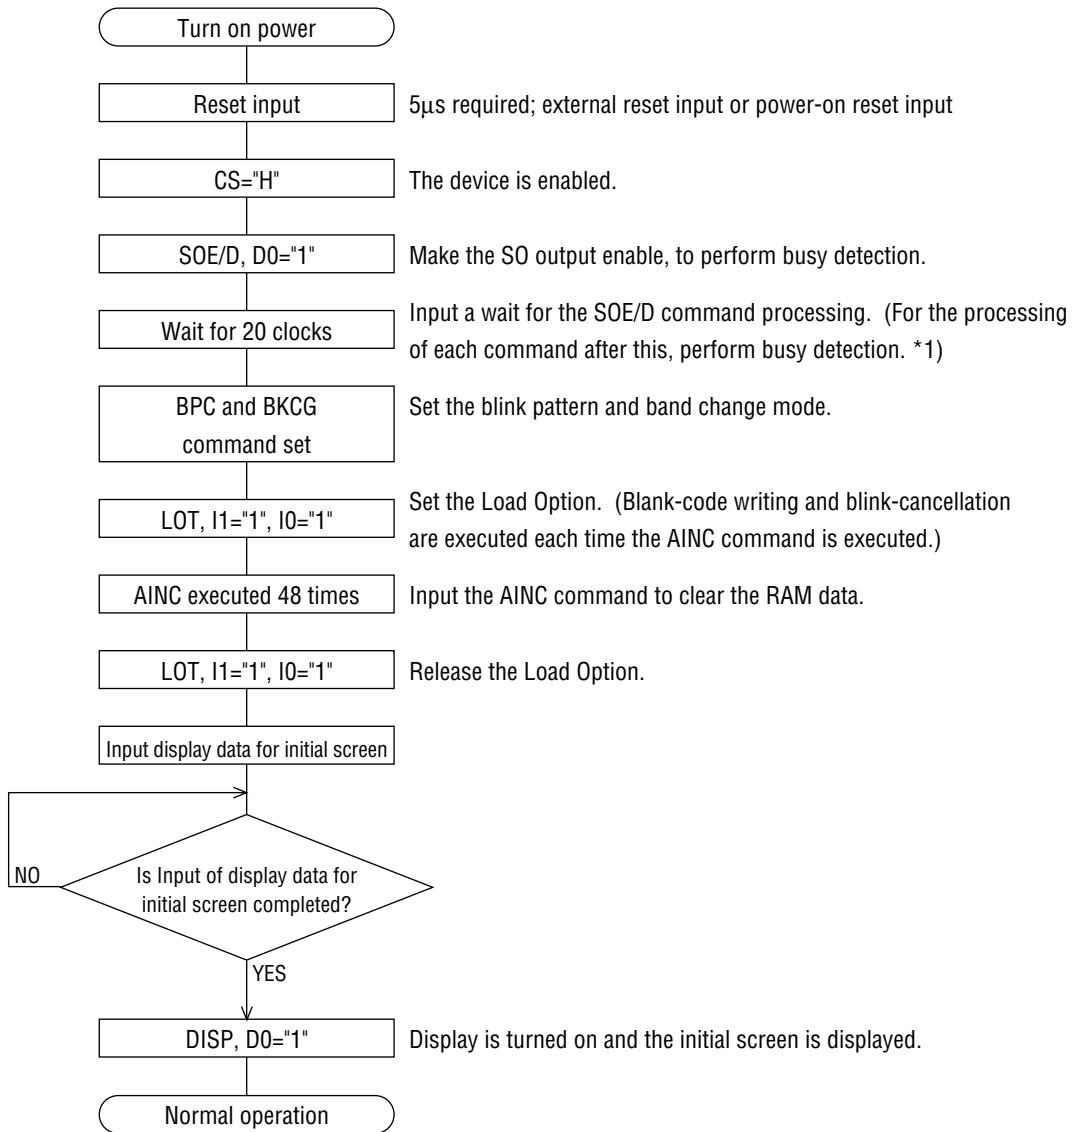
Turn on power

Reset input

5μs required; external reset input or power-on reset input

CS="H"

The device is enabled.

SOE/D, D0="1"

Make the SO output enable, to perform busy detection.

Wait for 20 clocks

Input a wait for the SOE/D command processing. (For the processing of each command after this, perform busy detection. *1)

BPC and BKCG command set

Set the blink pattern and band change mode.

LOT, I1="1", I0="1"

Set the Load Option. (Blank-code writing and blink-cancellation are executed each time the AINC command is executed.)

AINC executed 48 times

Input the AINC command to clear the RAM data.

LOT, I1="1", I0="1"

Release the Load Option.

Input display data for initial screen

NO

Is Input of display data for initial screen completed?

YES

DISP, D0="1"

Display is turned on and the initial screen is displayed.

Normal operation